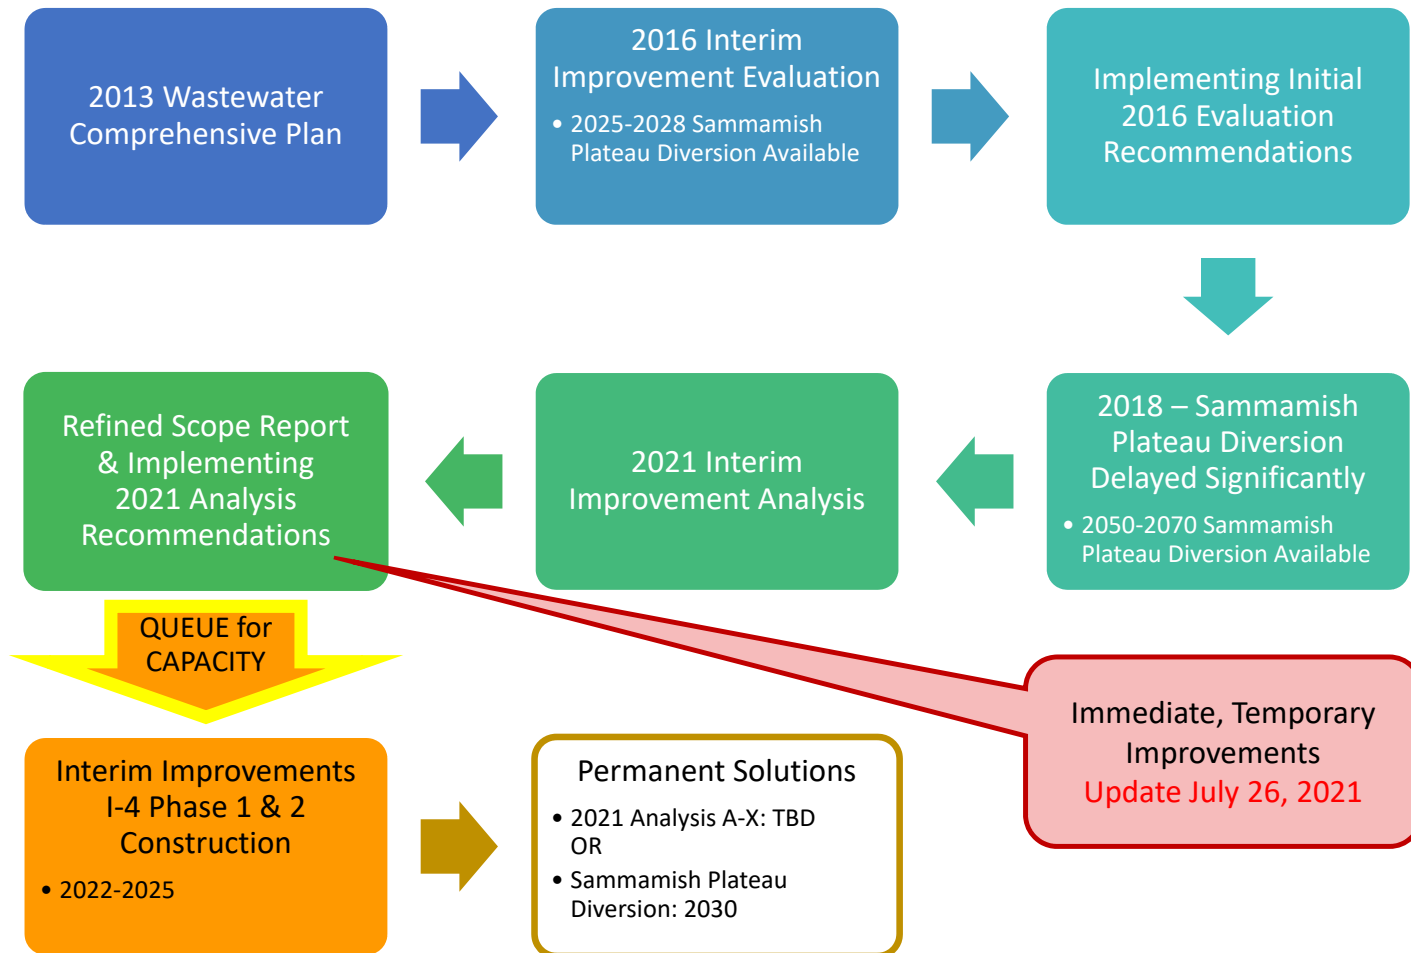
2013 Wastewater Comprehensive Plan

2016 Interim Improvement Evaluation

• 2025-2028 Sammamish Plateau Diversion Available

Implementing Initial 2016 Evaluation Recommendations

2018 – Sammamish Plateau Diversion Delayed Significantly

• 2050-2070 Sammamish Plateau Diversion Available

2021 Interim Improvement Analysis

Refined Scope Report & Implementing 2021 Analysis Recommendations

QUEUE for CAPACITY

Immediate, Temporary Improvements
Update July 26, 2021

Interim Improvements I-4 Phase 1 & 2 Construction

• 2022-2025

Permanent Solutions

• 2021 Analysis A-X: TBD OR

• Sammamish Plateau Diversion: 2030